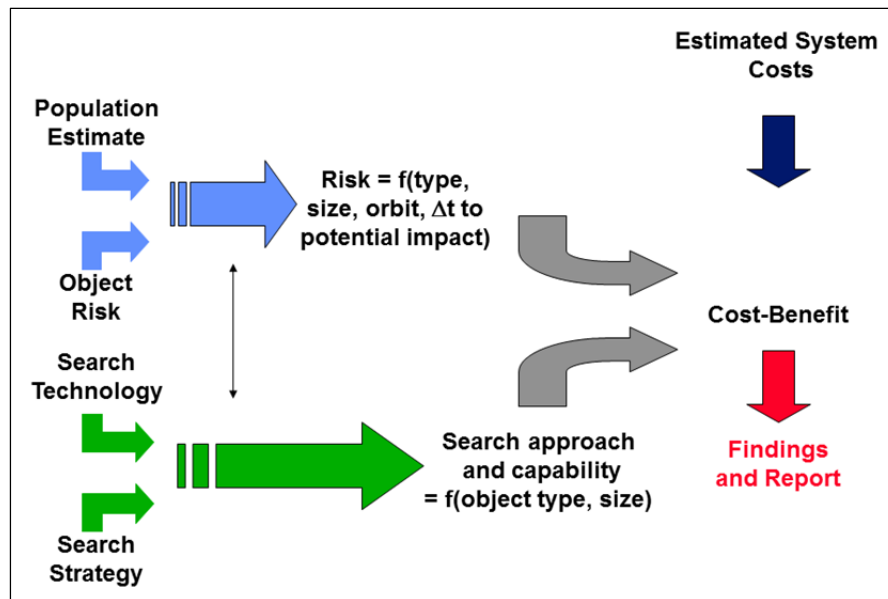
Estimated System Costs

Population Estimate

Object Risk

Risk = f(type, size, orbit, $\Delta$t to potential impact)

Cost-Benefit

Search Technology

Search Strategy

Search approach and capability = f(object type, size)

Findings and Report